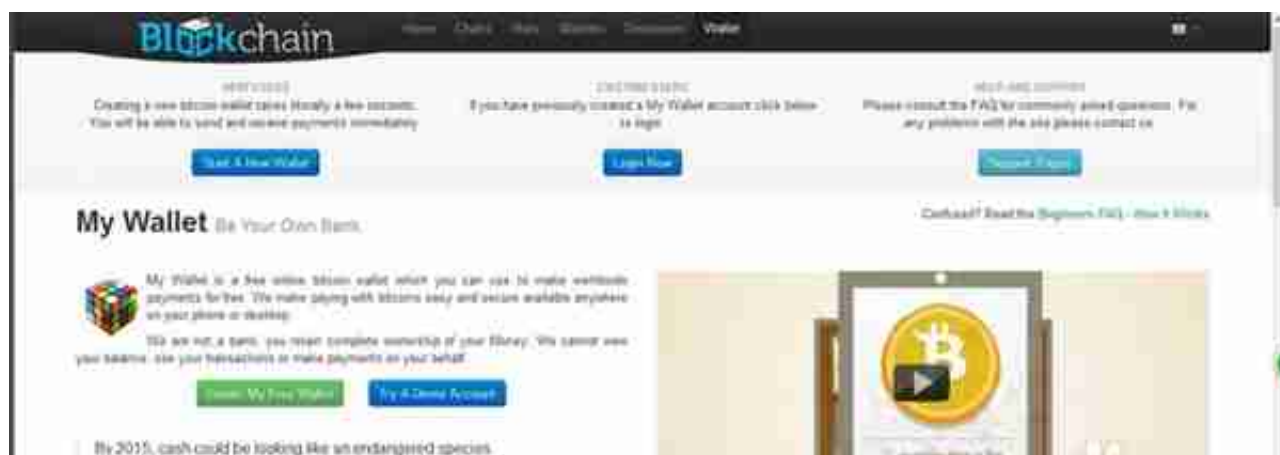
Blockchain

Home Charts Stats Markets Developers Wallet

NEW USERS
Creating a new bitcoin wallet takes literally a few seconds. You will be able to send and receive payments immediately

Start A New Wallet

EXISTING USERS
If you have previously created a My Wallet account click below to login

Login Now

HELP AND SUPPORT
Please consult the FAQ for commonly asked questions. For any problems with the site please contact us

Support Pages

My Wallet Be Your Own Bank.

Confused? Read the Beginners FAQ - How it Works

My Wallet is a free online bitcoin wallet which you can use to make worldwide payments for free. We make paying with bitcoins easy and secure available anywhere on your phone or desktop.

We are not a bank, you retain complete ownership of your Money. We cannot see your balance, see your transactions or make payments on your behalf.

Create My Free Wallet

Try A Demo Account

By 2015, cash could be looking like an endangered species